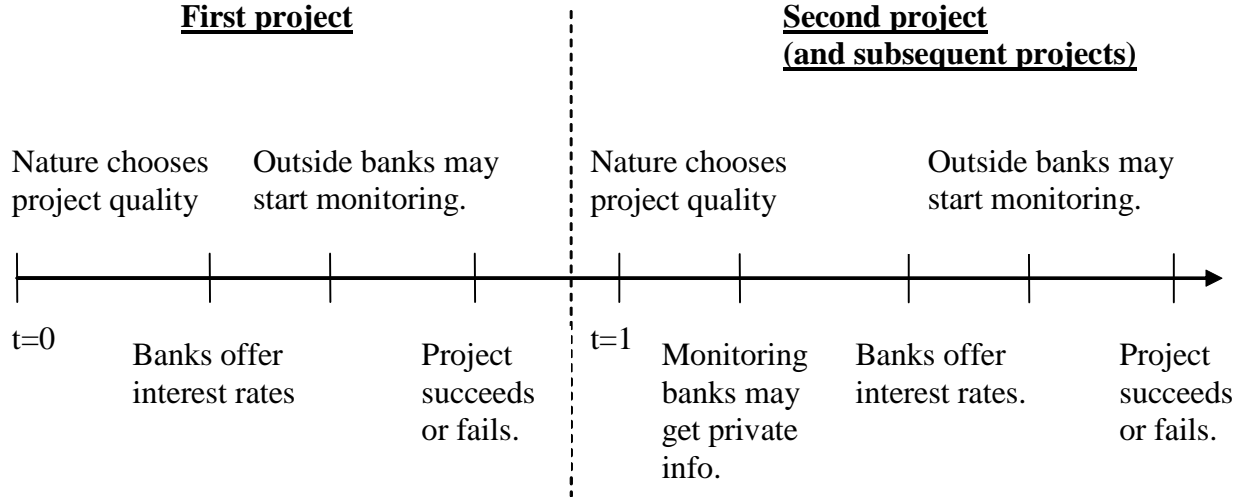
First project

Second project (and subsequent projects)

Nature chooses project quality

Outside banks may start monitoring.

Nature chooses project quality

Outside banks may start monitoring.

t=0

Banks offer interest rates

Project succeeds or fails.

t=1

Monitoring banks may get private info.

Banks offer interest rates.

Project succeeds or fails.